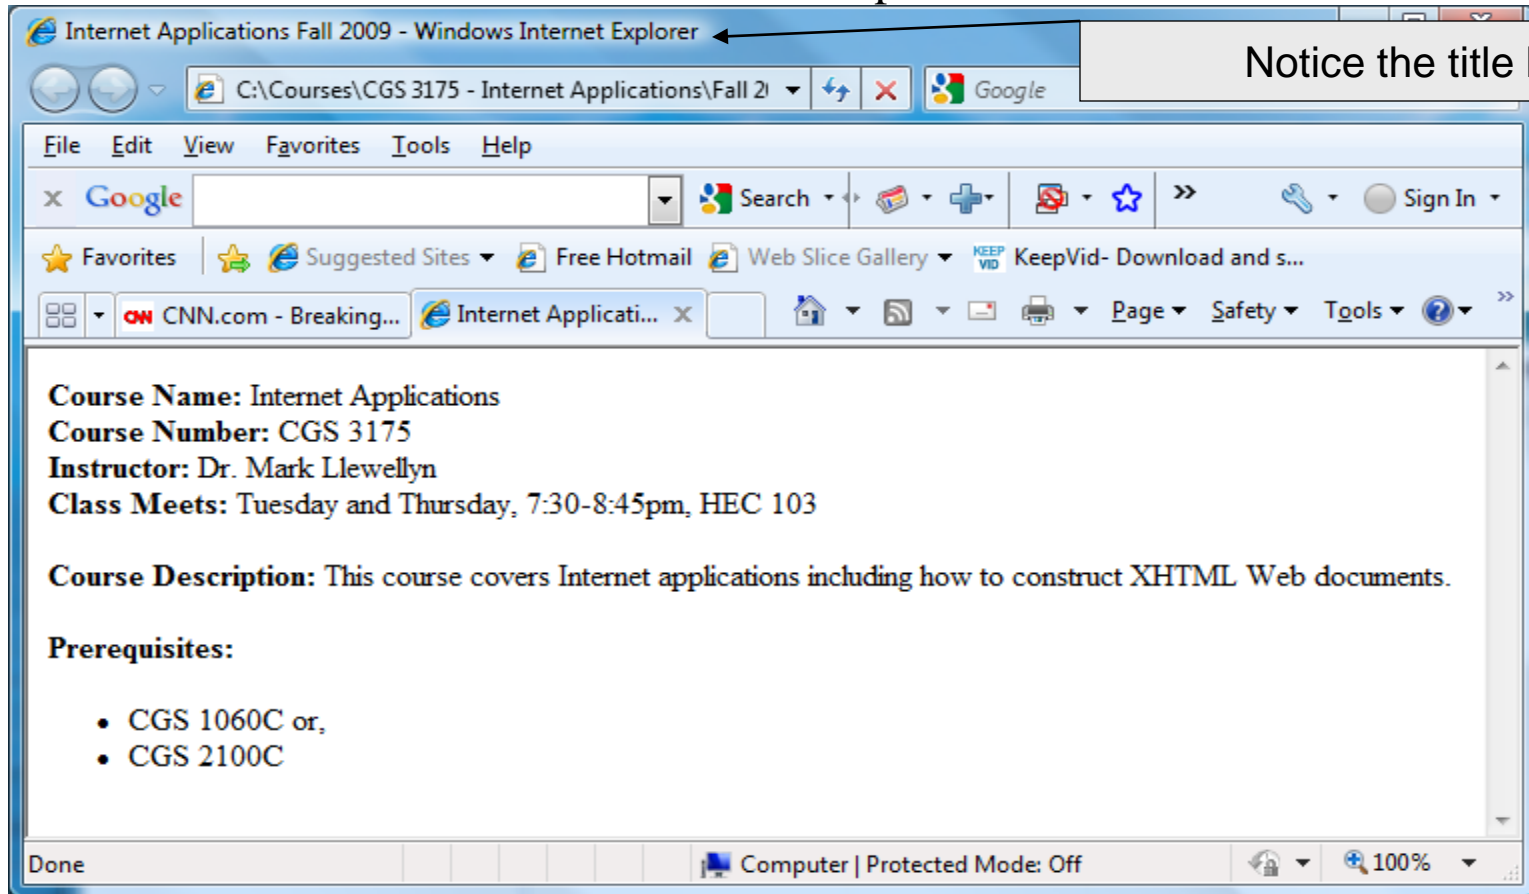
Internet Applications Fall 2009 - Windows Internet Explorer

Notice the title

C:\Courses\CGS 3175 - Internet Applications\Fall 2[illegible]

Google

File Edit View Favorites Tools Help

Google Search Sign In

Favorites Suggested Sites Free Hotmail Web Slice Gallery KeepVid- Download and s...

CNN.com - Breaking... Internet Applicati... Page Safety Tools

**Course Name:** Internet Applications
**Course Number:** CGS 3175
**Instructor:** Dr. Mark Llewellyn
**Class Meets:** Tuesday and Thursday, 7:30-8:45pm, HEC 103

**Course Description:** This course covers Internet applications including how to construct XHTML Web documents.

**Prerequisites:**

- CGS 1060C or,
- CGS 2100C

Done Computer | Protected Mode: Off 100%